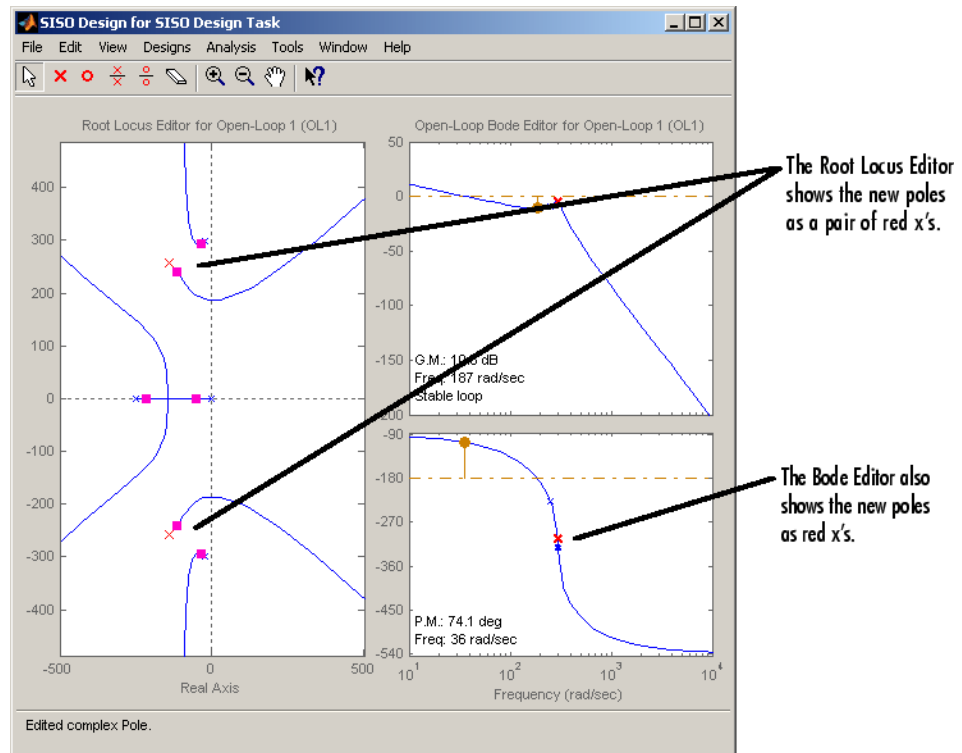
SISO Design for SISO Design Task

File Edit View Designs Analysis Tools Window Help

Root Locus Editor for Open-Loop 1 (OL1)

400
300
200
100
0
−100
−200
−300
−400
−500
0
500
Real Axis

Open-Loop Bode Editor for Open-Loop 1 (OL1)

50
0
−50
−100
G.M.: 10.6 dB
Freq: 187 rad/sec
Stable loop
−200

−90
−180
−270
−360
−450
−540
P.M.: 74.1 deg
Freq: 36 rad/sec
$10^1$
$10^2$
$10^3$
$10^4$
Frequency (rad/sec)

The Root Locus Editor shows the new poles as a pair of red x's.

The Bode Editor also shows the new poles as red x's.

Edited complex Pole.